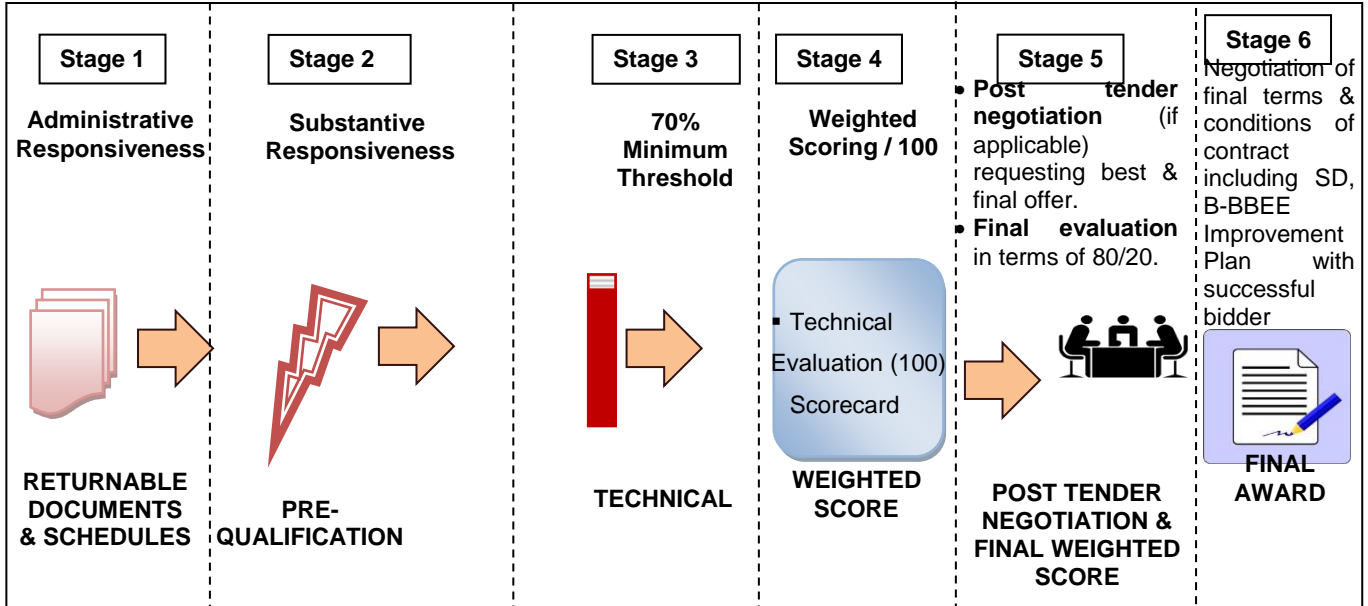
Stage 1

Administrative Responsiveness

RETURNABLE DOCUMENTS & SCHEDULES

Stage 2

Substantive Responsiveness

PRE-QUALIFICATION

Stage 3

70% Minimum Threshold

TECHNICAL

Stage 4

Weighted Scoring / 100

▪ Technical Evaluation (100) Scorecard

WEIGHTED SCORE

Stage 5

• **Post tender negotiation** (if applicable) requesting best & final offer.
• **Final evaluation** in terms of 80/20.

POST TENDER NEGOTIATION & FINAL WEIGHTED SCORE

Stage 6

Negotiation of final terms & conditions of contract including SD, B-BBEE Improvement Plan with successful bidder

FINAL AWARD